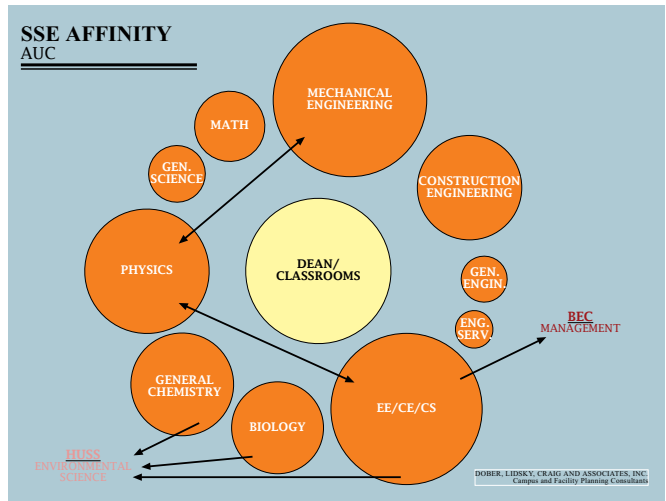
SSE AFFINITY
AUC

MECHANICAL ENGINEERING

MATH

GEN. SCIENCE

CONSTRUCTION ENGINEERING

PHYSICS

DEAN/ CLASSROOMS

GEN. ENGIN.

ENG. SERV.

BEC
MANAGEMENT

GENERAL CHEMISTRY

BIOLOGY

EE/CE/CS

HUSS
ENVIRONMENTAL SCIENCE

DOBER, LIDSKY, CRAIG AND ASSOCIATES, INC.
Campus and Facility Planning Consultants